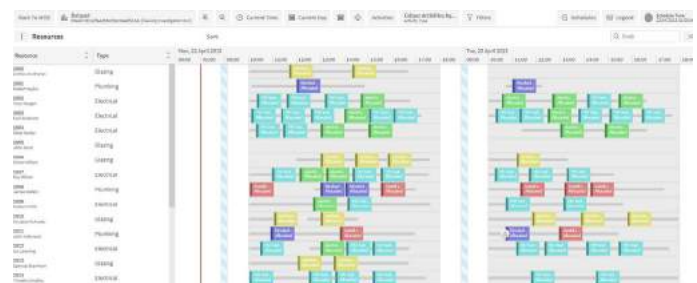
Back To WSD | Dataset | Current Date | Current Day | Activities | Filters | Schedules | Legend | Schedule Tree

Resources | Sort

Resource | Type | Mon, 22 April 2013 | Tue, 23 April 2013

Glazing
Plumbing
Electrical
Electrical
Electrical
Glazing
Glazing
Electrical
Plumbing
Electrical
Glazing
Plumbing
Electrical
Glazing
Electrical